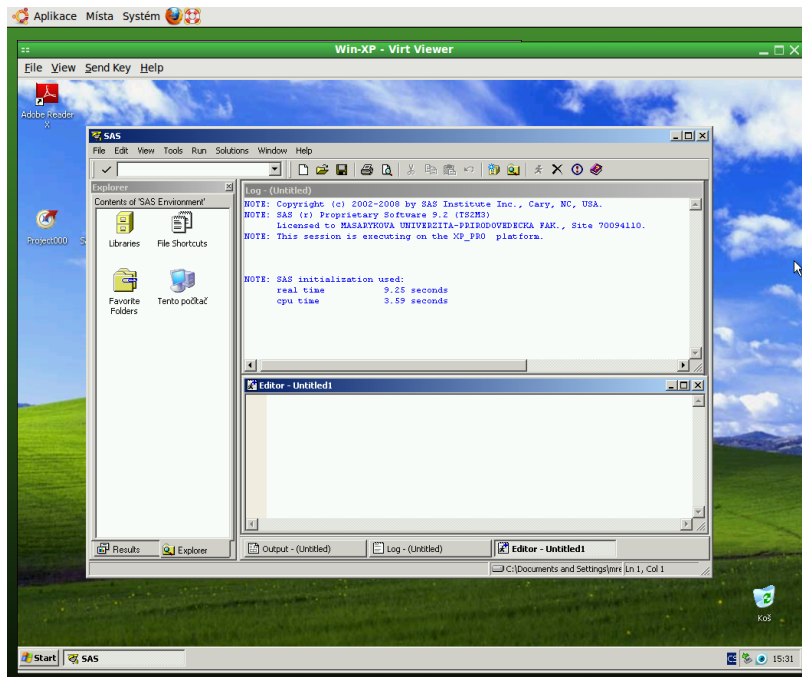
Aplikace Místa Systém

Win-XP - Virt Viewer

File View Send Key Help

Adobe Reader X

Project000

SAS

File Edit View Tools Run Solutions Window Help

Explorer

Contents of 'SAS Environment'

Libraries

File Shortcuts

Favorite Folders

Tento počítač

Log - (Untitled)

NOTE: Copyright (c) 2002-2008 by SAS Institute Inc., Cary, NC, USA.
NOTE: SAS (r) Proprietary Software 9.2 (TS2M3)
Licensed to MASARYKOVA UNIVERZITA-PRIRODOVEDECKA FAK., Site 70094110.
NOTE: This session is executing on the XP_PRO platform.

NOTE: SAS initialization used:
real time 9.25 seconds
cpu time 3.59 seconds

Editor - Untitled1

Results

Explorer

Output - (Untitled)

Log - (Untitled)

Editor - Untitled1

C:\Documents and Settings\mre Ln 1, Col 1

Koš

Start

SAS

15:31